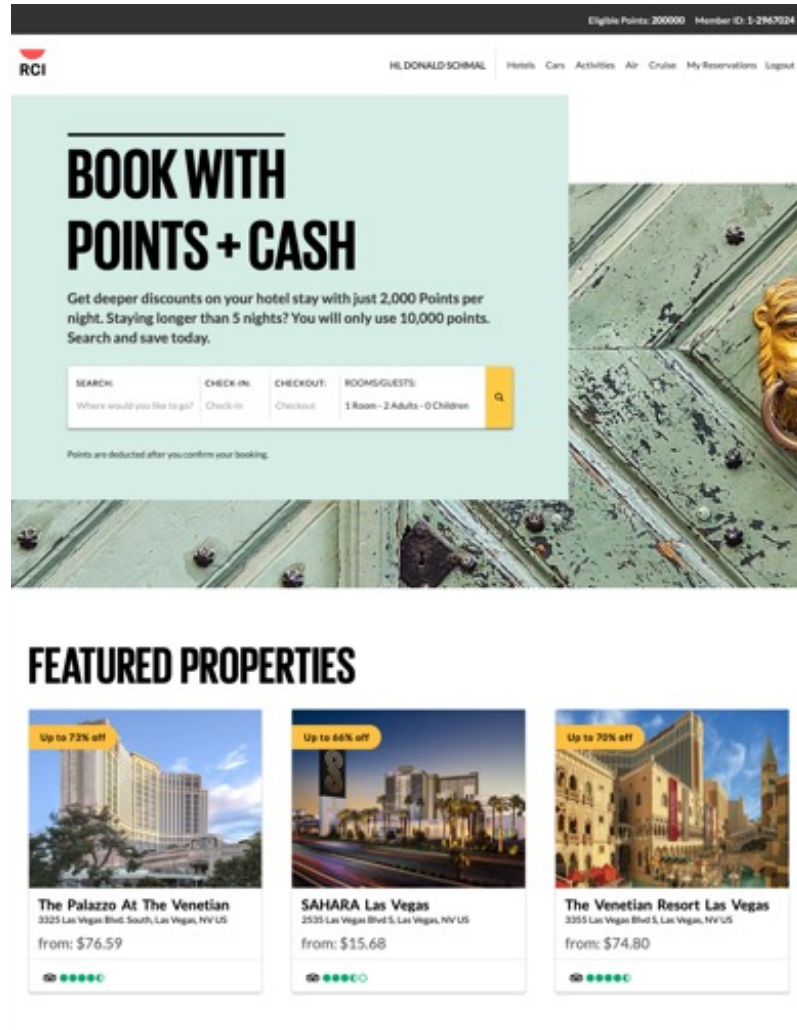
Eligible Points: 200000 Member ID: 1-2967024

RCI

HI, DONALD SCHMAL Hotels Cars Activities Air Cruise My Reservations Logout

BOOK WITH POINTS + CASH

Get deeper discounts on your hotel stay with just 2,000 Points per night. Staying longer than 5 nights? You will only use 10,000 points. Search and save today.

SEARCH: Where would you like to go? CHECK-IN: Check-in CHECKOUT: Checkout ROOMS/GUESTS: 1 Room - 2 Adults - 0 Children

Points are deducted after you confirm your booking.

FEATURED PROPERTIES

Up to 73% off
The Palazzo At The Venetian
3325 Las Vegas Blvd. South, Las Vegas, NV US
from: $76.59

Up to 66% off
SAHARA Las Vegas
2535 Las Vegas Blvd S, Las Vegas, NV US
from: $15.68

Up to 70% off
The Venetian Resort Las Vegas
3355 Las Vegas Blvd S, Las Vegas, NV US
from: $74.80